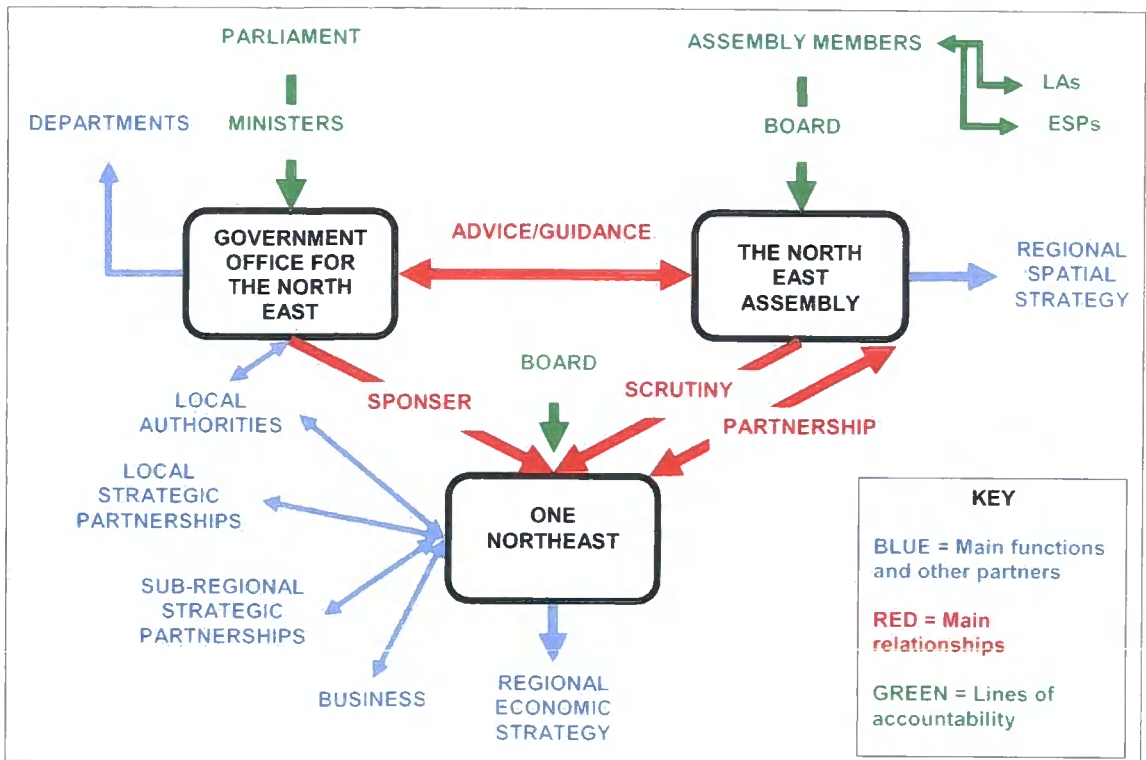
PARLIAMENT

MINISTERS

DEPARTMENTS

ASSEMBLY MEMBERS

LAs

ESPs

BOARD

GOVERNMENT OFFICE FOR THE NORTH EAST

ADVICE/GUIDANCE

THE NORTH EAST ASSEMBLY

REGIONAL SPATIAL STRATEGY

BOARD

SPONSER

SCRUTINY

PARTNERSHIP

LOCAL AUTHORITIES

LOCAL STRATEGIC PARTNERSHIPS

ONE NORTHEAST

SUB-REGIONAL STRATEGIC PARTNERSHIPS

BUSINESS

REGIONAL ECONOMIC STRATEGY

KEY

BLUE = Main functions and other partners

RED = Main relationships

GREEN = Lines of accountability